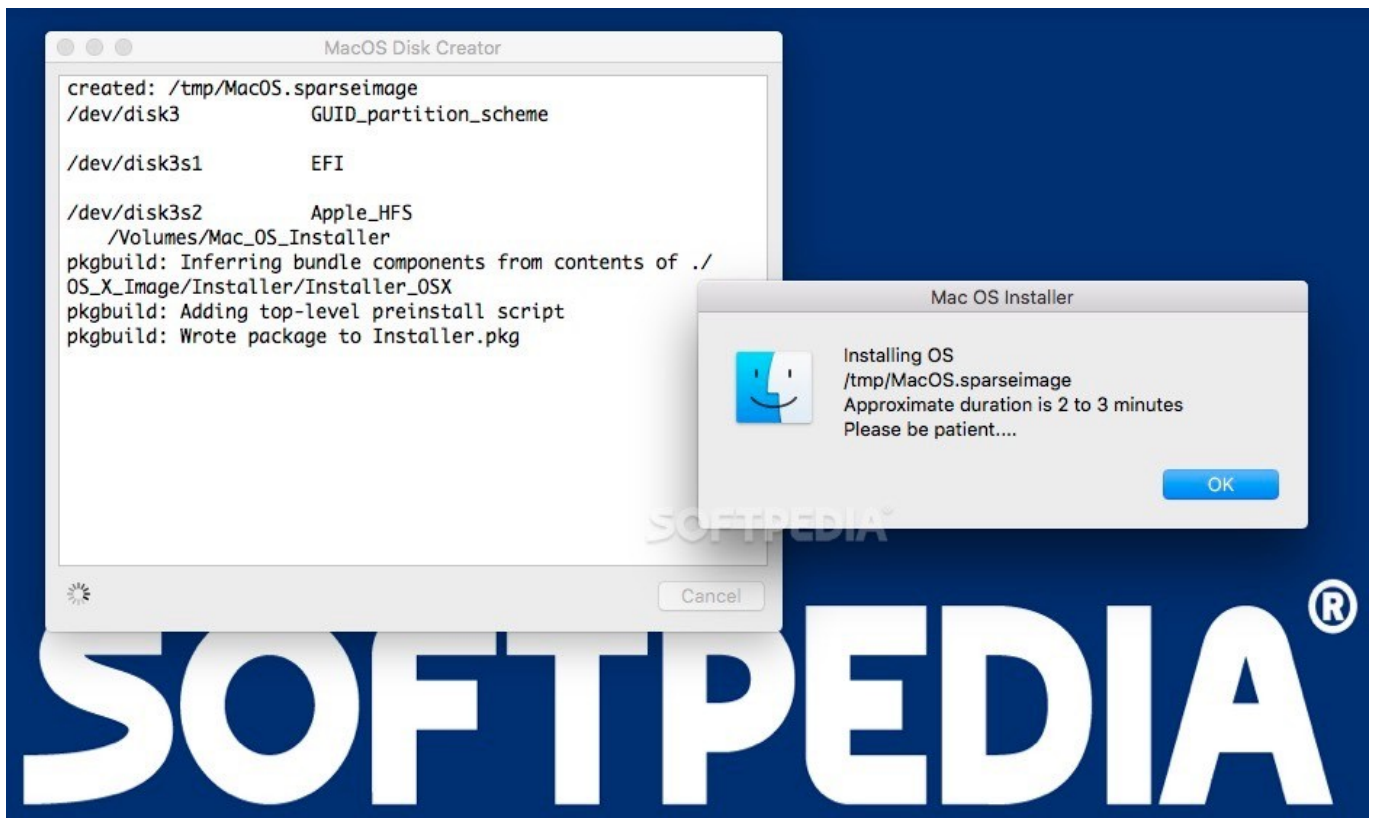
MacOS Disk Creator

created: /tmp/MacOS.sparseimage
/dev/disk3 GUID_partition_scheme

/dev/disk3s1 EFI

/dev/disk3s2 Apple_HFS
/Volumes/Mac_OS_Installer
pkgbuild: Inferring bundle components from contents of ./OS_X_Image/Installer/Installer_OSX
pkgbuild: Adding top-level preinstall script
pkgbuild: Wrote package to Installer.pkg

Cancel

Mac OS Installer

Installing OS
/tmp/MacOS.sparseimage
Approximate duration is 2 to 3 minutes
Please be patient....

OK

SOFTPEDIA®

SOFTPEDIA®